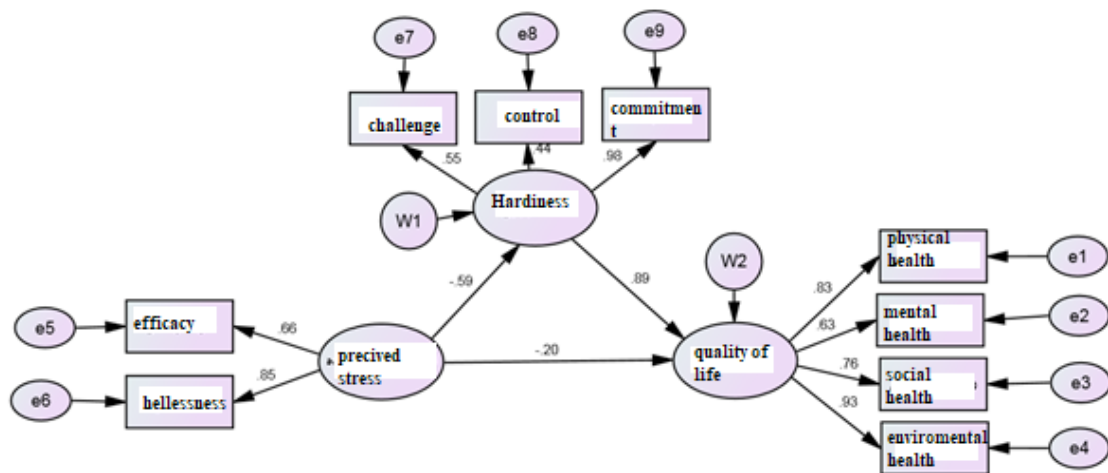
e7
e8
e9
challenge
control
commitment
.55
.44
.98
W1
Hardiness
W2
physical health
e1
-.59
.89
.83
efficacy
.66
mental health
e2
e5
.63
precived stress
-.20
quality of life
.76
social health
e3
e6
.85
hellessness
.93
enviromental health
e4